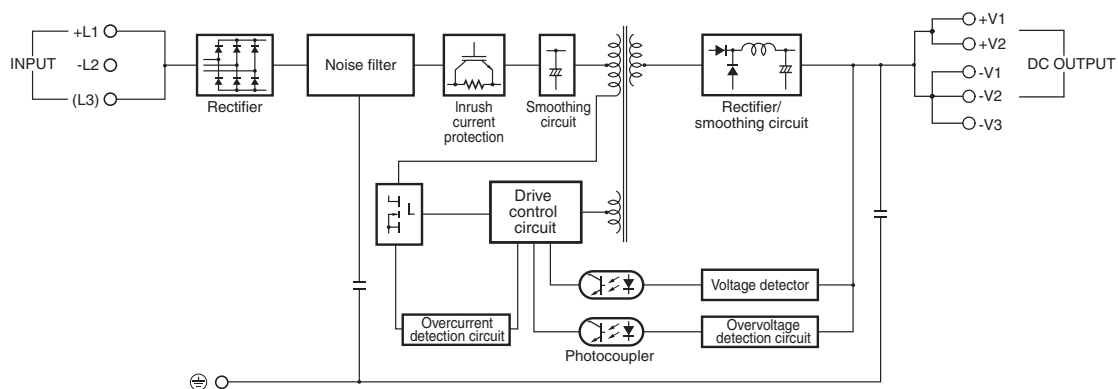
INPUT
+L1
-L2
(L3)
Rectifier
Noise filter
Inrush current protection
Smoothing circuit
Rectifier/ smoothing circuit
+V1
+V2
-V1
-V2
-V3
DC OUTPUT
L
Drive control circuit
Voltage detector
Overcurrent detection circuit
Photocoupler
Overvoltage detection circuit
⏚